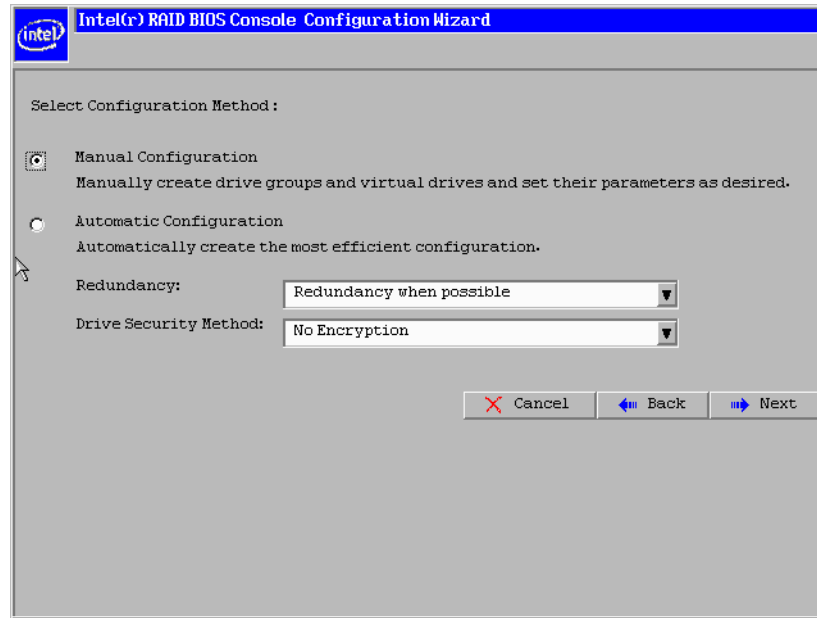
intel

Intel(r) RAID BIOS Console Configuration Wizard

Select Configuration Method :

Manual Configuration
Manually create drive groups and virtual drives and set their parameters as desired.

Automatic Configuration
Automatically create the most efficient configuration.

Redundancy: Redundancy when possible

Drive Security Method: No Encryption

Cancel
Back
Next